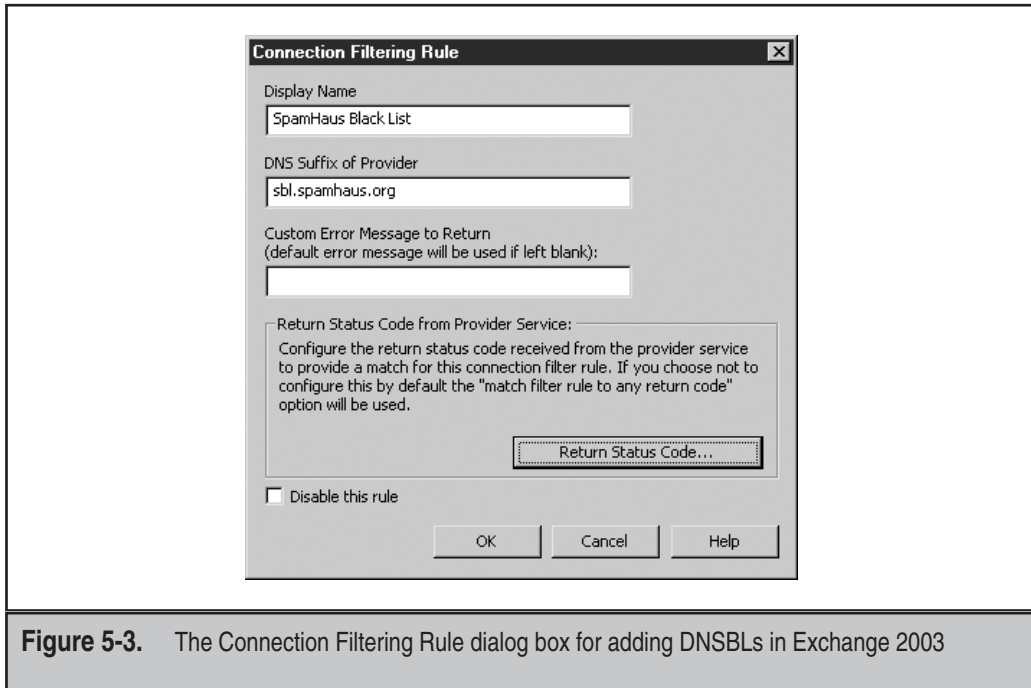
Connection Filtering Rule

Display Name

SpamHaus Black List

DNS Suffix of Provider

sbl.spamhaus.org

Custom Error Message to Return
(default error message will be used if left blank):

Return Status Code from Provider Service:

Configure the return status code received from the provider service to provide a match for this connection filter rule. If you choose not to configure this by default the "match filter rule to any return code" option will be used.

Return Status Code...

Disable this rule

OK

Cancel

Help

**Figure 5-3.** The Connection Filtering Rule dialog box for adding DNSBLs in Exchange 2003